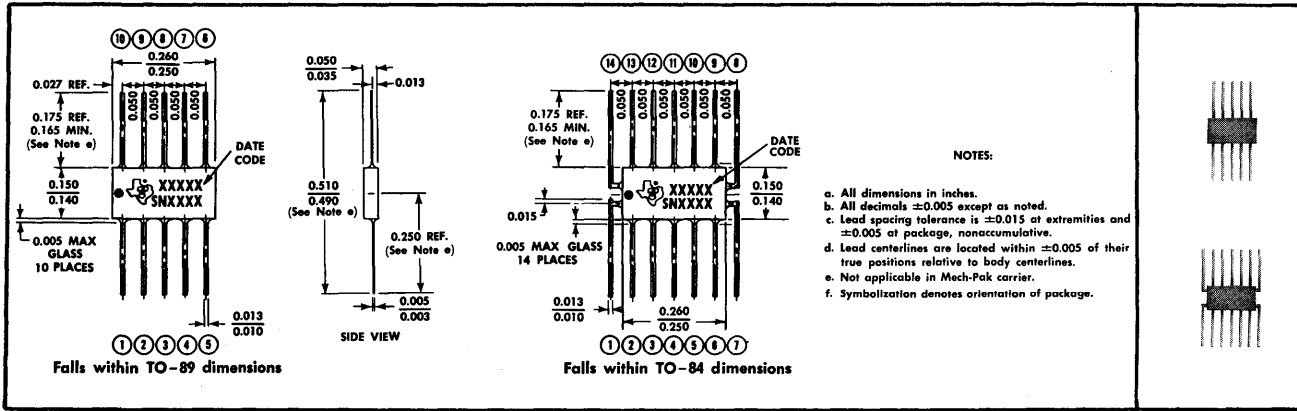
⑩⑨⑧⑦⑥
$\frac{0.260}{0.250}$
0.027 REF.
0.175 REF.
0.165 MIN.
(See Note e)
0.050 0.050 0.050 0.050
DATE CODE
XXXXX
SNXXXX
$\frac{0.150}{0.140}$
0.005 MAX GLASS 10 PLACES
$\frac{0.013}{0.010}$
①②③④⑤
Falls within TO-89 dimensions

$\frac{0.050}{0.035}$
0.013
$\frac{0.510}{0.490}$
(See Note e)
0.250 REF.
(See Note e)
$\frac{0.005}{0.003}$
SIDE VIEW

⑭⑬⑫⑪⑩⑨⑧
0.175 REF.
0.165 MIN.
(See Note e)
0.050 0.050 0.050 0.050 0.050 0.050
DATE CODE
XXXXX
SNXXXX
$\frac{0.150}{0.140}$
0.015
0.005 MAX GLASS 14 PLACES
$\frac{0.013}{0.010}$
$\frac{0.260}{0.250}$
①②③④⑤⑥⑦
Falls within TO-84 dimensions

NOTES:

a. All dimensions in inches.
b. All decimals $\pm0.005$ except as noted.
c. Lead spacing tolerance is $\pm0.015$ at extremities and $\pm0.005$ at package, nonaccumulative.
d. Lead centerlines are located within $\pm0.005$ of their true positions relative to body centerlines.
e. Not applicable in Mech-Pak carrier.
f. Symbolization denotes orientation of package.